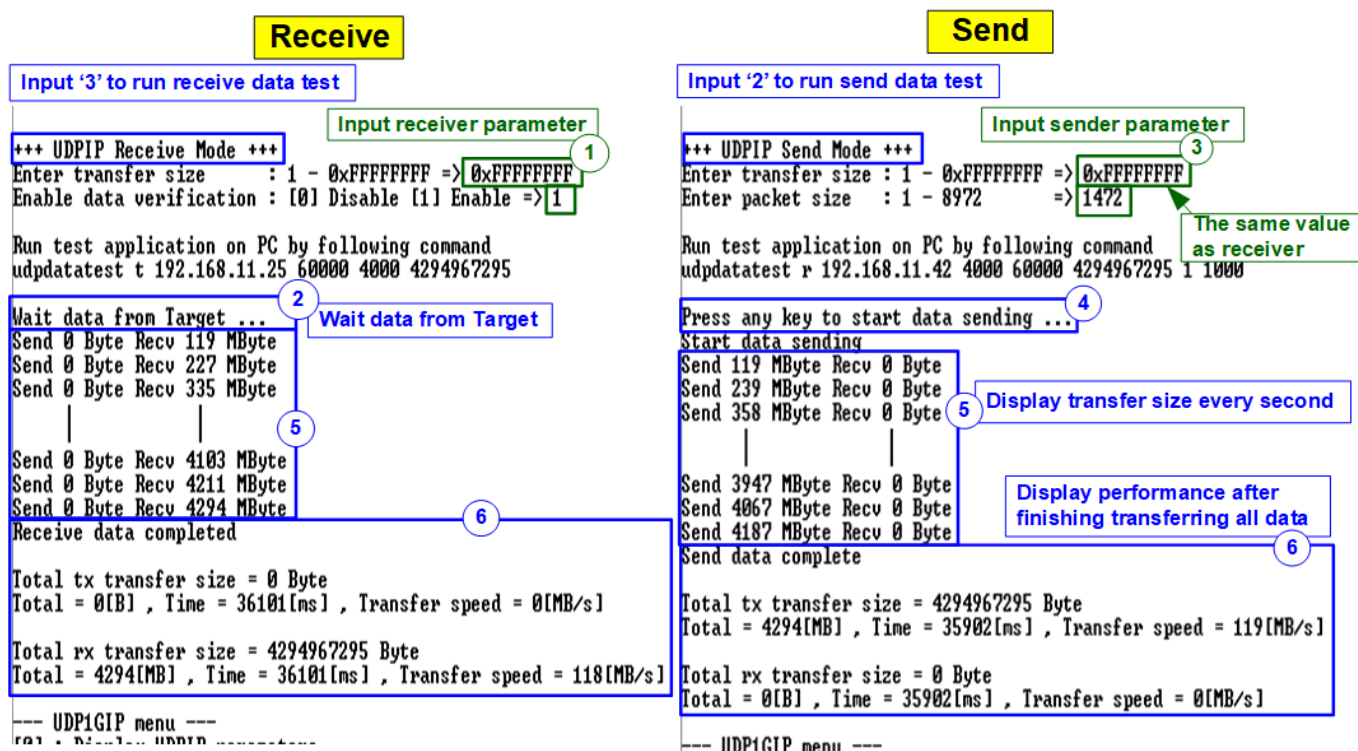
Receive

Input '3' to run receive data test

Input receiver parameter

+++ UDPIP Receive Mode +++
1
Enter transfer size : 1 - 0xFFFFFFFF => 0xFFFFFFFF
Enable data verification : [0] Disable [1] Enable => 1

Run test application on PC by following command
udpdatatest t 192.168.11.25 60000 4000 4294967295

2
Wait data from Target ...
Wait data from Target
Send 0 Byte Recv 119 MByte
Send 0 Byte Recv 227 MByte
Send 0 Byte Recv 335 MByte
5
Send 0 Byte Recv 4103 MByte
Send 0 Byte Recv 4211 MByte
Send 0 Byte Recv 4294 MByte
6
Receive data completed

Total tx transfer size = 0 Byte
Total = 0[B] , Time = 36101[ms] , Transfer speed = 0[MB/s]

Total rx transfer size = 4294967295 Byte
Total = 4294[MB] , Time = 36101[ms] , Transfer speed = 118[MB/s]

--- UDP1GIP menu ---
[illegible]

Send

Input '2' to run send data test

Input sender parameter

+++ UDPIP Send Mode +++
3
Enter transfer size : 1 - 0xFFFFFFFF => 0xFFFFFFFF
Enter packet size : 1 - 8972 => 1472
The same value as receiver

Run test application on PC by following command
udpdatatest r 192.168.11.42 4000 60000 4294967295 1 1000

4
Press any key to start data sending ...
Start data sending
Send 119 MByte Recv 0 Byte
Send 239 MByte Recv 0 Byte
Send 358 MByte Recv 0 Byte
5
Display transfer size every second
Send 3947 MByte Recv 0 Byte
Send 4067 MByte Recv 0 Byte
Send 4187 MByte Recv 0 Byte
Display performance after finishing transferring all data
6
Send data complete

Total tx transfer size = 4294967295 Byte
Total = 4294[MB] , Time = 35902[ms] , Transfer speed = 119[MB/s]

Total rx transfer size = 0 Byte
Total = 0[B] , Time = 35902[ms] , Transfer speed = 0[MB/s]

--- UDP1GIP menu ---